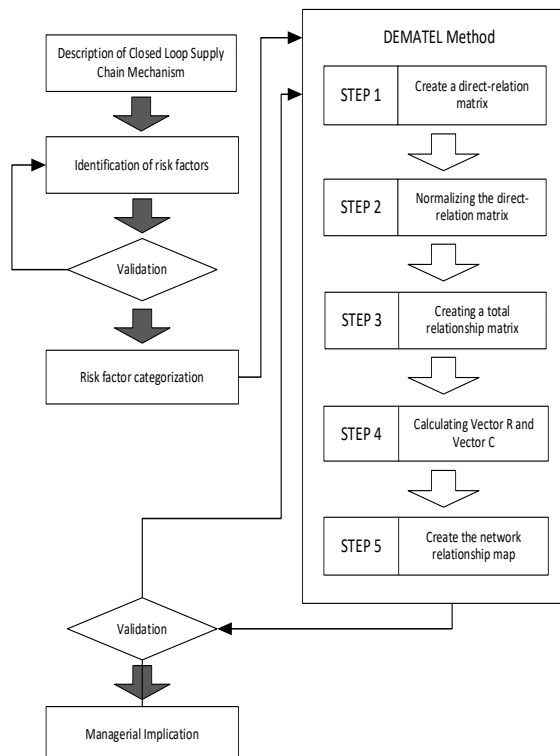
Description of Closed Loop Supply Chain Mechanism

Identification of risk factors

Validation

Risk factor categorization

DEMATEL Method

STEP 1 Create a direct-relation matrix

STEP 2 Normalizing the direct-relation matrix

STEP 3 Creating a total relationship matrix

STEP 4 Calculating Vector R and Vector C

STEP 5 Create the network relationship map

Validation

Managerial Implication